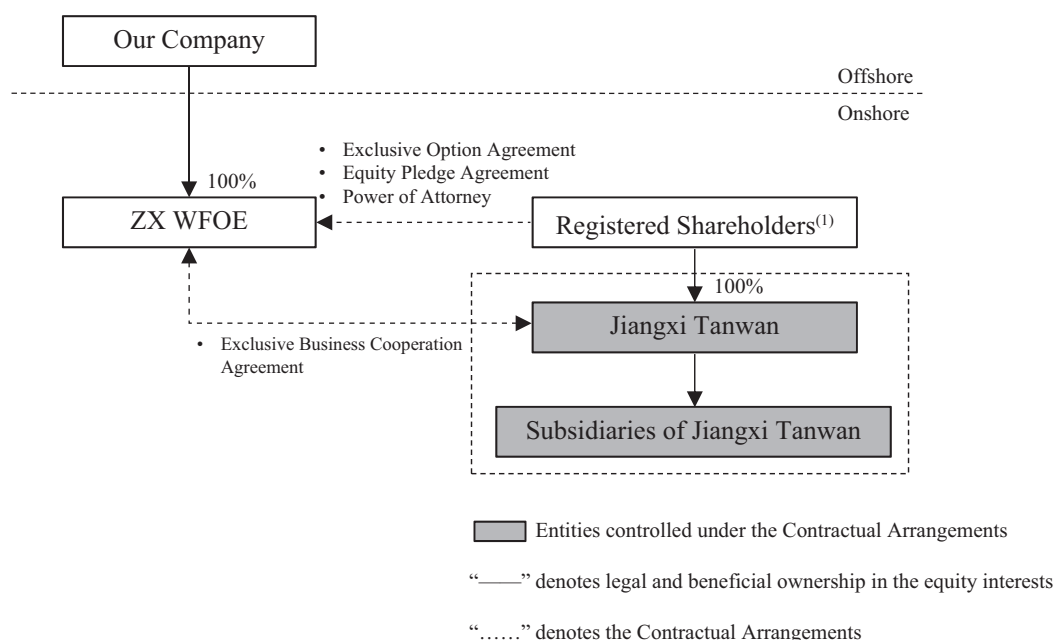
Our Company

Offshore

Onshore

100%

• Exclusive Option Agreement
• Equity Pledge Agreement
• Power of Attorney

ZX WFOE

Registered Shareholders$^{(1)}$

100%

Jiangxi Tanwan

• Exclusive Business Cooperation Agreement

Subsidiaries of Jiangxi Tanwan

Entities controlled under the Contractual Arrangements

"——" denotes legal and beneficial ownership in the equity interests

"……" denotes the Contractual Arrangements